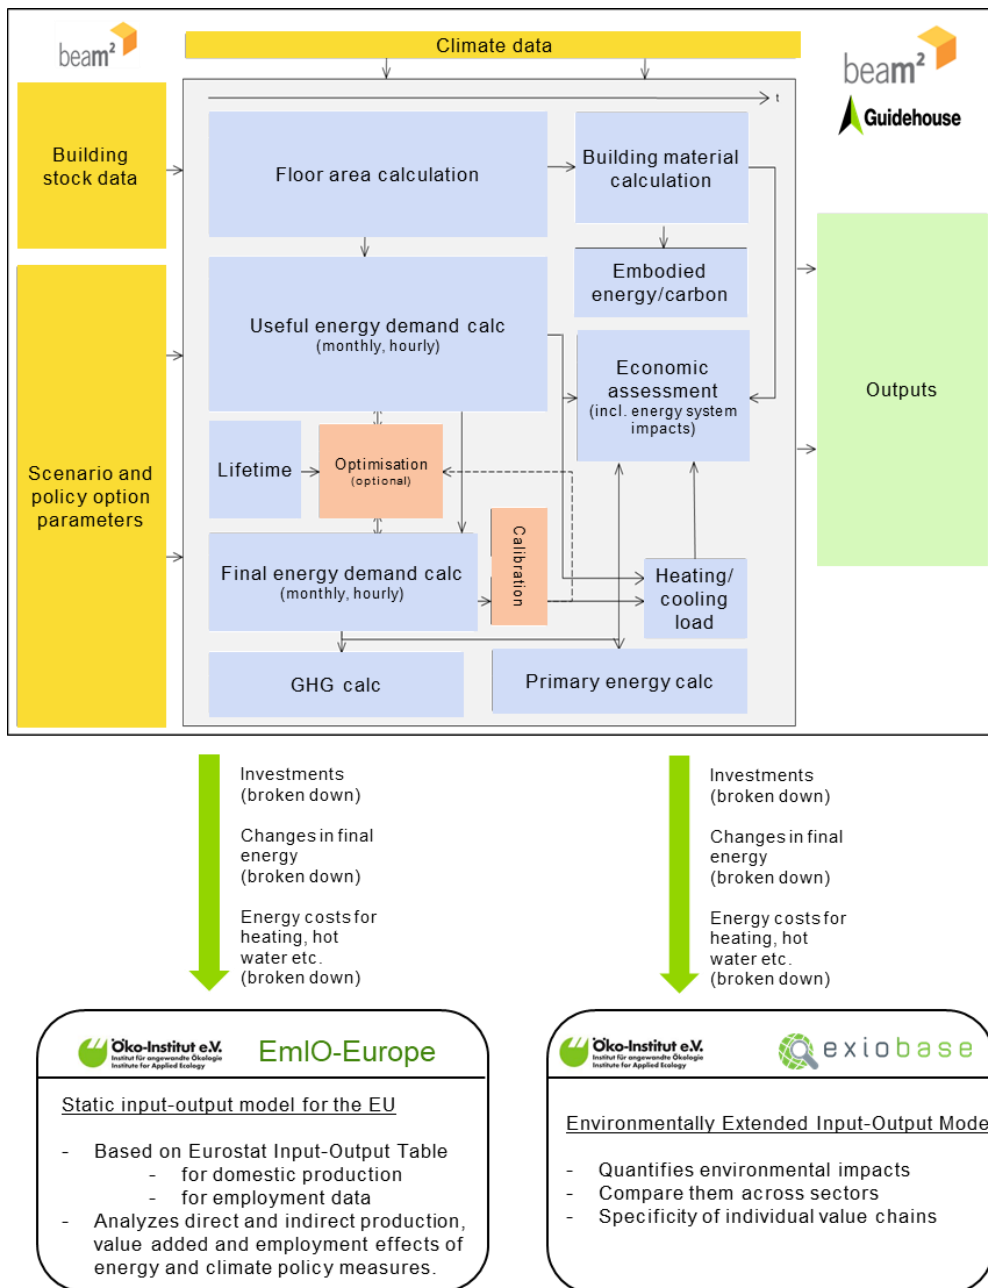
beam²

Climate data

beam²
Guidehouse

Building stock data

t

Floor area calculation

Building material calculation

Embodied energy/carbon

Useful energy demand calc
(monthly, hourly)

Economic assessment
(incl. energy system impacts)

Outputs

Scenario and policy option parameters

Lifetime

Optimisation
(optional)

Calibration

Final energy demand calc
(monthly, hourly)

Heating/ cooling load

GHG calc

Primary energy calc

Investments
(broken down)

Changes in final energy
(broken down)

Energy costs for heating, hot water etc.
(broken down)

Investments
(broken down)

Changes in final energy
(broken down)

Energy costs for heating, hot water etc.
(broken down)

Öko-Institut e.V.
Institut für angewandte Ökologie
Institute for Applied Ecology

EmIO-Europe

Static input-output model for the EU

- Based on Eurostat Input-Output Table
  - for domestic production
  - for employment data
- Analyzes direct and indirect production, value added and employment effects of energy and climate policy measures.

Öko-Institut e.V.
Institut für angewandte Ökologie
Institute for Applied Ecology

exiobase

Environmentally Extended Input-Output Mode

- Quantifies environmental impacts
- Compare them across sectors
- Specificity of individual value chains